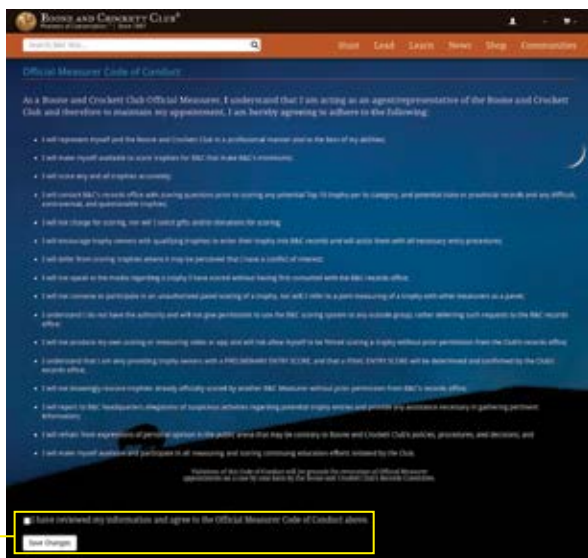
Boone and Crockett Club®

Search B&C Site... 

Hunt Lead Learn News Shop Communities

Official Measurer Code of Conduct

As a Boone and Crockett Club Official Measurer, I understand that I am acting as an agent/representative of the Boone and Crockett Club and therefore to maintain my appointment, I am hereby agreeing to adhere to the following:

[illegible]

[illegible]

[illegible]

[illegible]

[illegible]

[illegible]

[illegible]

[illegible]

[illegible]

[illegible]

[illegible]

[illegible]

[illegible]

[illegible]

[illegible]

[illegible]

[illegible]

I have reviewed my information and agree to the Official Measurer Code of Conduct above.

Save Changes